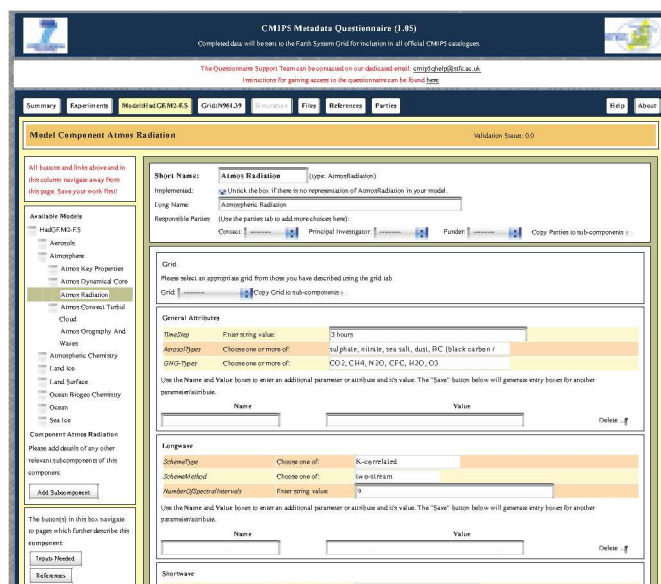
CMIP5 Metadata Questionnaire (1.05)
Completed data will be sent to the Earth System Grid for inclusion in all official CMIP5 catalogues

The Questionnaire Support Team can be contacted on our dedicated email: cmip5qhelp@stfc.ac.uk
Instructions for gaining access to the questionnaire can be found here.

Summary | Experiments | Model:HadGEM2-ES | Grid:N96L39 | Simulation | Files | References | Parties | Help | About

Model Component Atmos Radiation
Validation Status: 0.0

All buttons and links above and in this column navigate away from this page. Save your work first!

Available Models
HadGEM2-ES
Aerosols
Atmosphere
Atmos Key Properties
Atmos Dynamical Core
Atmos Radiation
Atmos Convect Turbul Cloud
Atmos Orography And Waves
Atmospheric Chemistry
Land Ice
Land Surface
Ocean Biogeo Chemistry
Ocean
Sea Ice

Component Atmos Radiation
Please add details of any other relevant subcomponents of this component.
Add Subcomponent

The button(s) in this box navigate to pages which further describe this component
Inputs Needed
References

Short Name: Atmos Radiation (type: AtmosRadiation)
Implemented: Untick the box if there is no representation of AtmosRadiation in your model.
Long Name: Atmospheric Radiation
Responsible Parties (Use the parties tab to add more choices here):
Contact: -------- Principal Investigator: -------- Funder: -------- Copy Parties to sub-components

Grid
Please select an appropriate grid from those you have described using the grid tab
Grid: -------- Copy Grid to sub-components

General Attributes
| | | |
|---|---|---|
| TimeStep | Enter string value: | 3 hours |
| AerosolTypes | Choose one or more of: | sulphate, nitrate, sea salt, dust, BC (black carbon / |
| GHG-Types | Choose one or more of: | CO2, CH4, N2O, CFC, H2O, O3 |

Use the Name and Value boxes to enter an additional parameter or attribute and it's value. The "Save" button below will generate entry boxes for another parameter/attribute.
Name Value Delete

Longwave
| | | |
|---|---|---|
| SchemeType | Choose one of: | K-correlated |
| SchemeMethod | Choose one of: | two-stream |
| NumberOfSpectralIntervals | Enter string value: | 9 |

Use the Name and Value boxes to enter an additional parameter or attribute and it's value. The "Save" button below will generate entry boxes for another parameter/attribute.
Name Value Delete

Shortwave